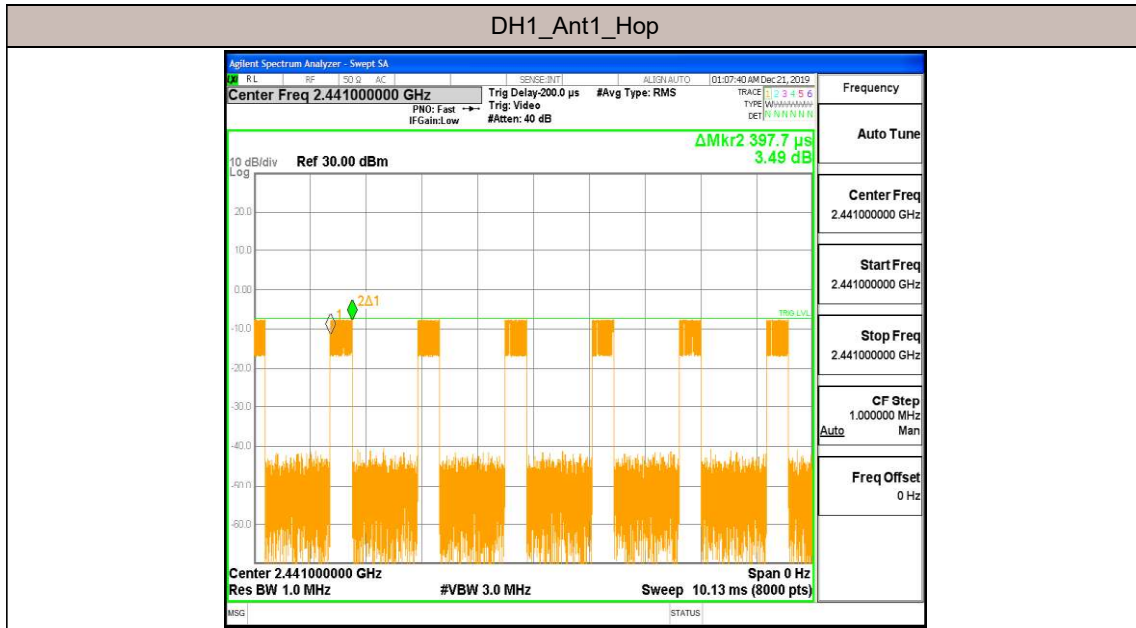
DH1_Ant1_Hop

Agilent Spectrum Analyzer - Swept SA

RL RF 50 Ω AC SENSE:INT ALIGN AUTO 01:07:40 AM Dec 21, 2019

Center Freq 2.441000000 GHz

PNO: Fast

IFGain:Low

Trig Delay-200.0 µs

Trig: Video

#Atten: 40 dB

#Avg Type: RMS

TRACE 1 2 3 4 5 6

TYPE WWWWWW

DET N N N N N N

ΔMkr2 397.7 µs

3.49 dB

10 dB/div Ref 30.00 dBm

Log

20.0

10.0

0.00

-10.0

-20.0

-30.0

-40.0

-50.0

-60.0

2Δ1

1

TRIG LVL

Center 2.441000000 GHz

Res BW 1.0 MHz

#VBW 3.0 MHz

Span 0 Hz

Sweep 10.13 ms (8000 pts)

MSG

STATUS

Frequency

Auto Tune

Center Freq

2.441000000 GHz

Start Freq

2.441000000 GHz

Stop Freq

2.441000000 GHz

CF Step

1.000000 MHz

Auto Man

Freq Offset

0 Hz